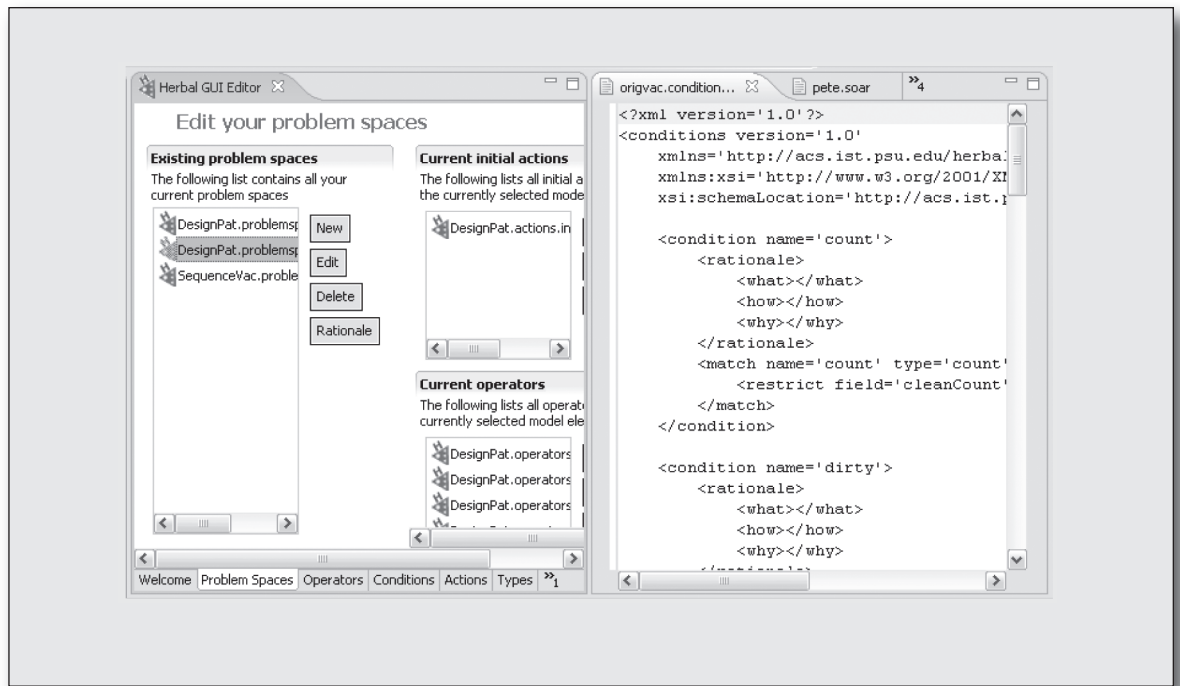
Herbal GUI Editor

Edit your problem spaces

Existing problem spaces
The following list contains all your current problem spaces

DesignPat.problemsp
DesignPat.problemsp
SequenceVac.proble

New
Edit
Delete
Rationale

Current initial actions
The following lists all initial a the currently selected mode

DesignPat.actions.in

Current operators
The following lists all operat currently selected model ele

DesignPat.operators
DesignPat.operators
DesignPat.operators

Welcome | Problem Spaces | Operators | Conditions | Actions | Types | »1

origvac.condition... | pete.soar | »4

<?xml version='1.0'?>
<conditions version='1.0'
    xmlns='http://acs.ist.psu.edu/herbal
    xmlns:xsi='http://www.w3.org/2001/X
    xsi:schemaLocation='http://acs.ist.

    <condition name='count'>
        <rationale>
            <what></what>
            <how></how>
            <why></why>
        </rationale>
        <match name='count' type='count'
            <restrict field='cleanCount'
        </match>
    </condition>

    <condition name='dirty'>
        <rationale>
            <what></what>
            <how></how>
            <why></why>
        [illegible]